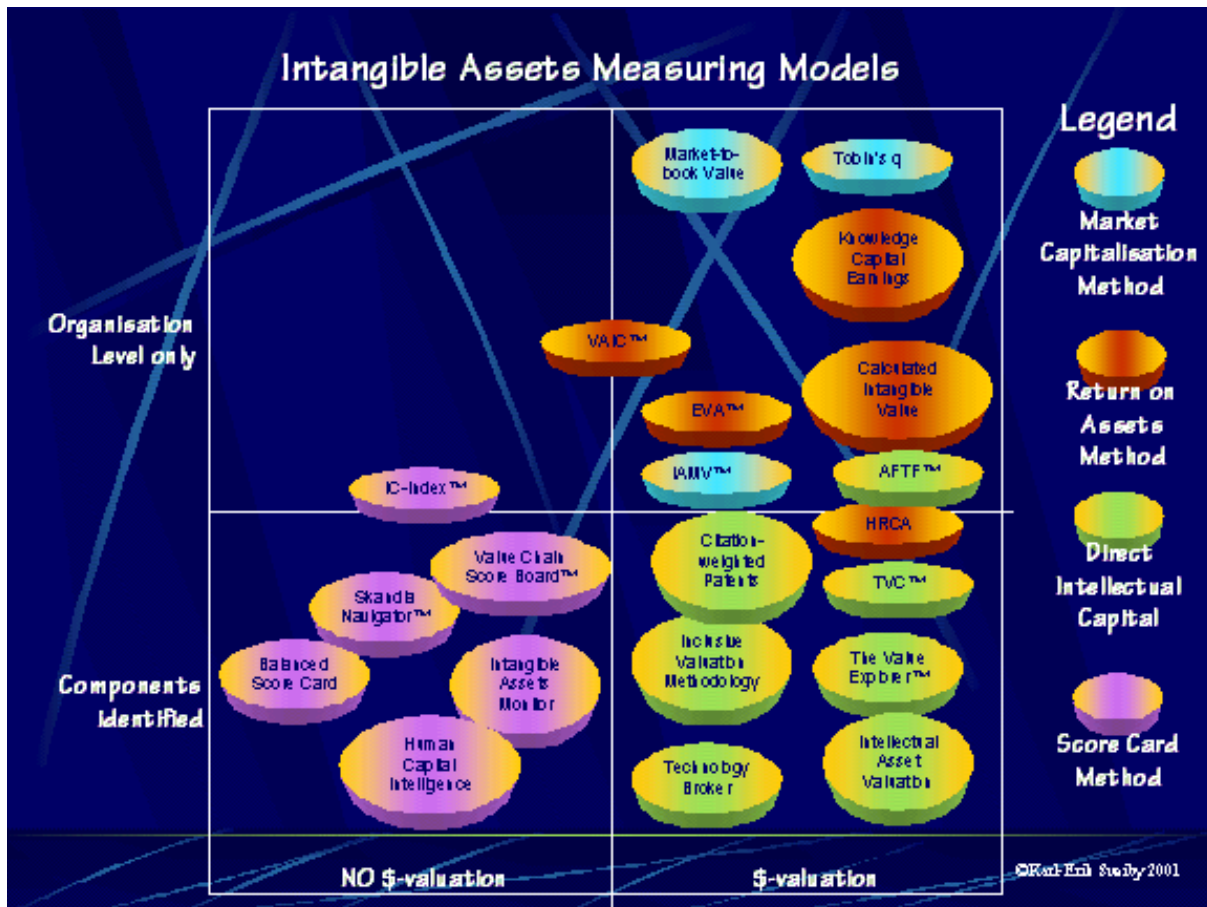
Intangible Assets Measuring Models

Legend

Market Capitalisation Method

Return on Assets Method

Direct Intellectual Capital

Score Card Method

Organisation Level only

Components Identified

Market-to-book Value

Tobin's q

Knowledge Capital Earnings

VAIC™

Calculated Intangible Value

EVA™

IAMV™

AFTF™

IC-Index™

HRCA

Value Chain Score Board™

Citation-weighted Patents

Skandia Navigator™

TVC™

Balanced Score Card

Intangible Assets Monitor

Inclusive Valuation Methodology

The Value Explorer™

Human Capital Intelligence

Technology Broker

Intellectual Asset Valuation

NO $-valuation

$-valuation

©Karl-Erik Sveiby 2001